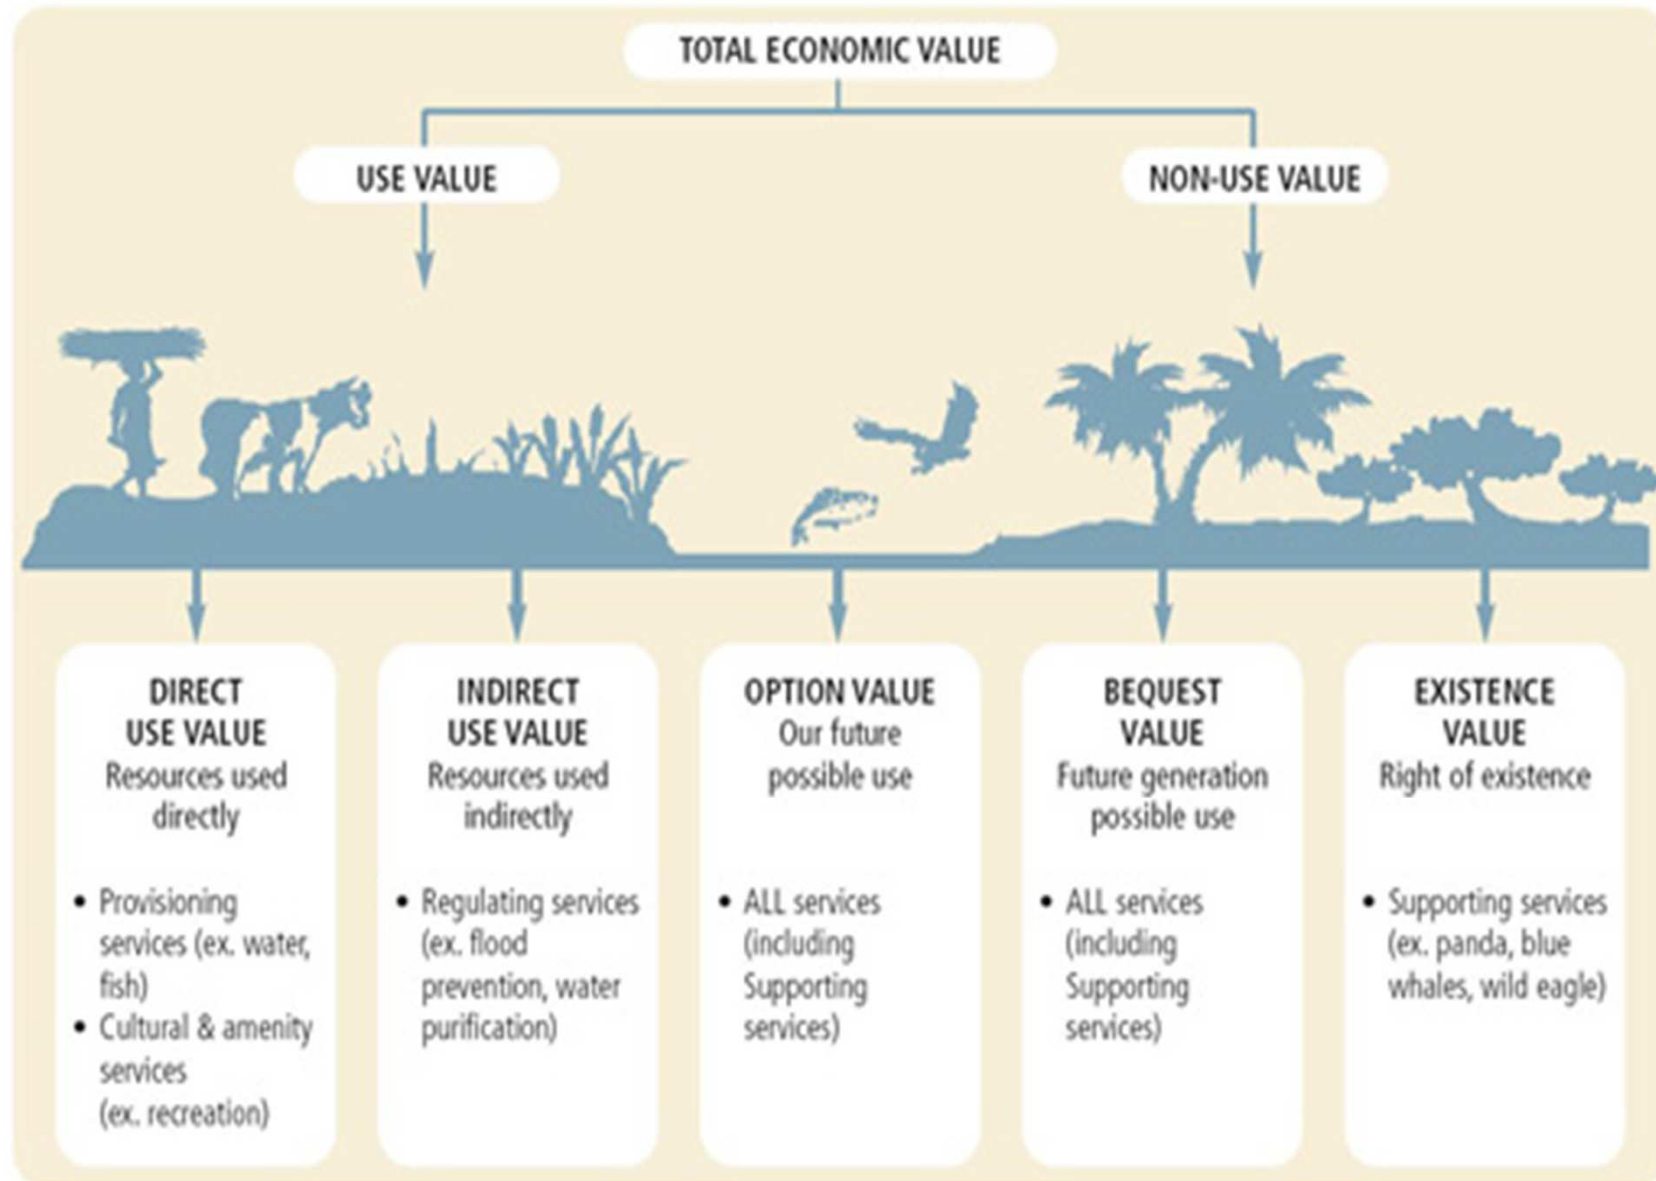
TOTAL ECONOMIC VALUE

USE VALUE

NON-USE VALUE

DIRECT USE VALUE
Resources used directly

• Provisioning services (ex. water, fish)
• Cultural & amenity services (ex. recreation)

INDIRECT USE VALUE
Resources used indirectly

• Regulating services (ex. flood prevention, water purification)

OPTION VALUE
Our future possible use

• ALL services (including Supporting services)

BEQUEST VALUE
Future generation possible use

• ALL services (including Supporting services)

EXISTENCE VALUE
Right of existence

• Supporting services (ex. panda, blue whales, wild eagle)